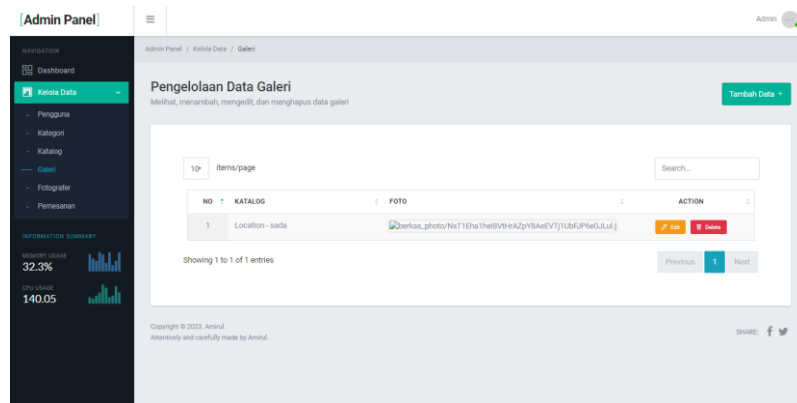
[Admin Panel]

≡

Admin

NAVIGATION

Dashboard

Kelola Data

Pengguna

Kategori

Katalog

Galeri

Fotografer

Pemesanan

INFORMATION SUMMARY

MEMORY USAGE
32.3%

CPU USAGE
140.05

Admin Panel / Kelola Data / Galeri

Pengelolaan Data Galeri

Melihat, menambah, mengedit, dan menghapus data galeri

Tambah Data +

10 items/page

Search...

| NO | KATALOG | FOTO | ACTION |
|---|---|---|---|
| 1 | Location - sada | berkas_photo/NsT1Eha1hei8VtHrAZpY8AeEVTj1UbFJP6e0JLul.j | Edit Delete |

Showing 1 to 1 of 1 entries

Previous 1 Next

Copyright © 2023. Amirul.

Attentively and carefully made by Amirul.

SHARE: